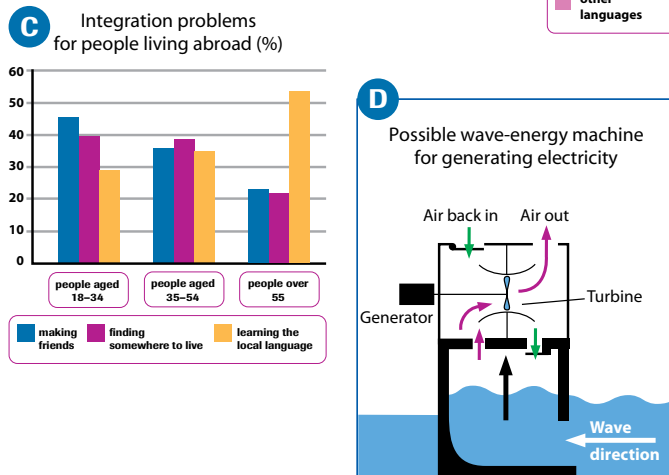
other languages

C

Integration problems for people living abroad (%)

60
50
40
30
20
10
0

people aged 18–34

people aged 35–54

people over 55

making friends

finding somewhere to live

learning the local language

D

Possible wave-energy machine for generating electricity

Air back in

Air out

Generator

Turbine

Wave direction